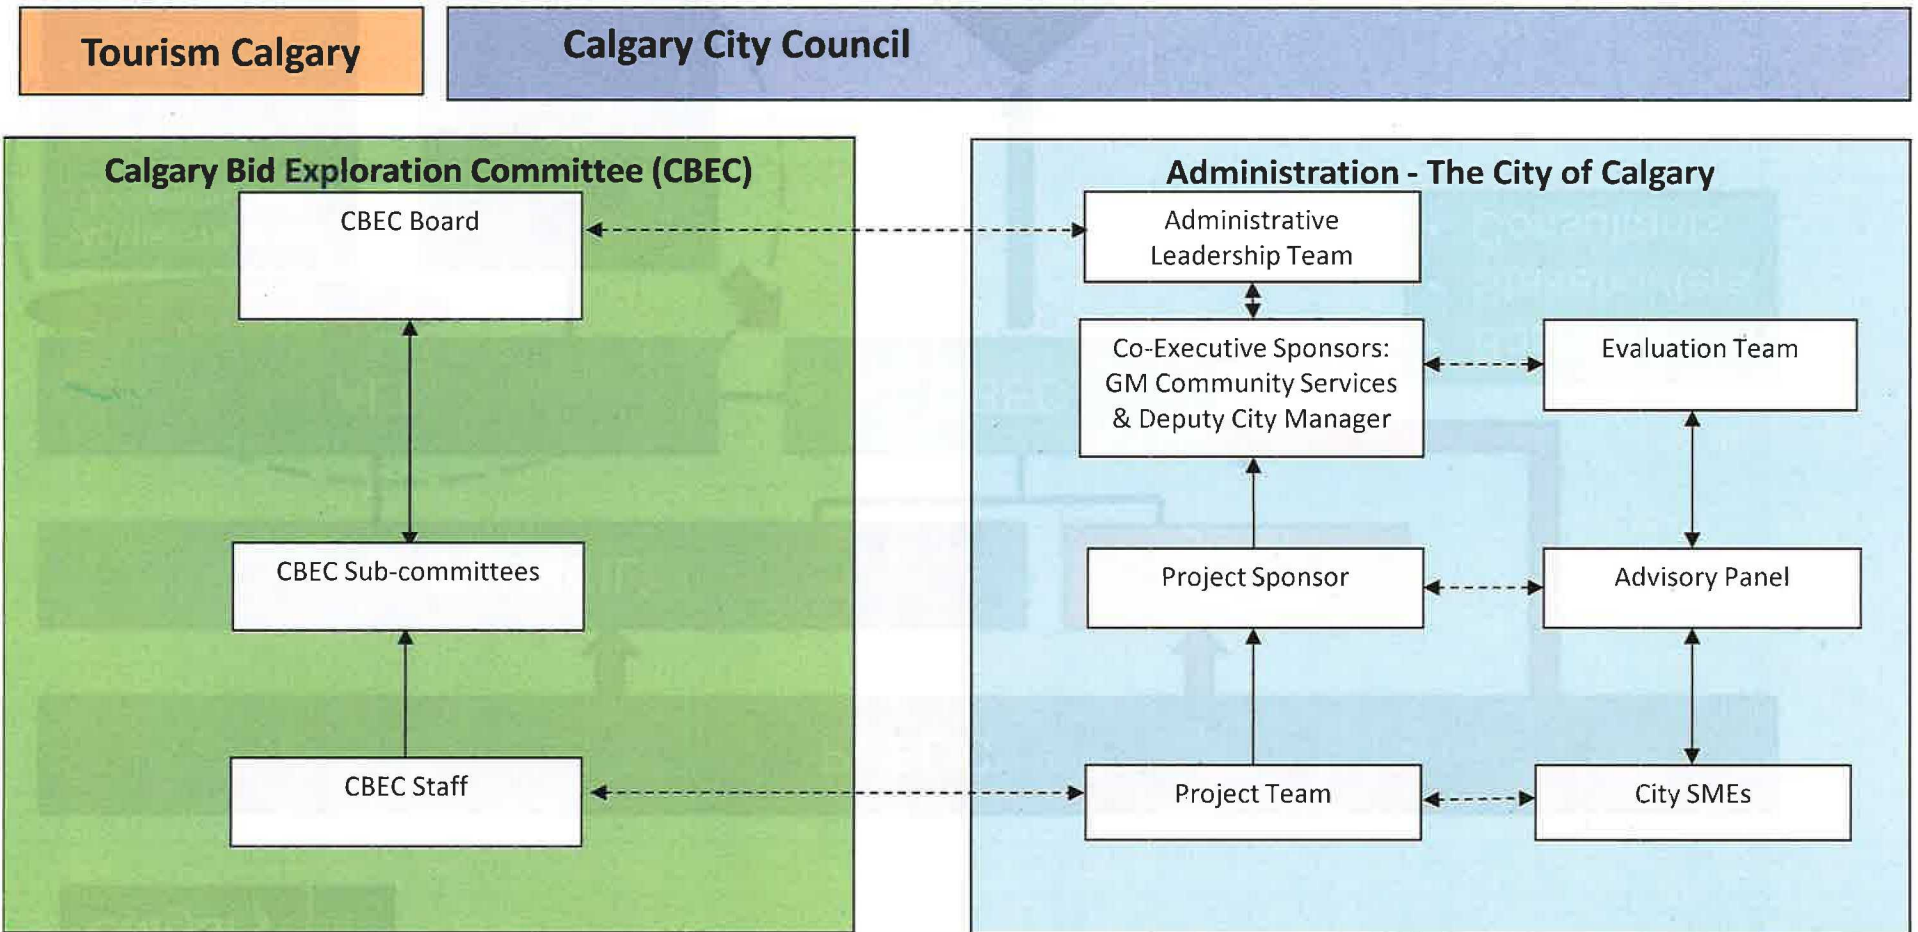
Tourism Calgary

Calgary City Council

Calgary Bid Exploration Committee (CBEC)

CBEC Board

CBEC Sub-committees

CBEC Staff

Administration - The City of Calgary

Administrative Leadership Team

Co-Executive Sponsors: GM Community Services & Deputy City Manager

Evaluation Team

Project Sponsor

Advisory Panel

Project Team

City SMEs